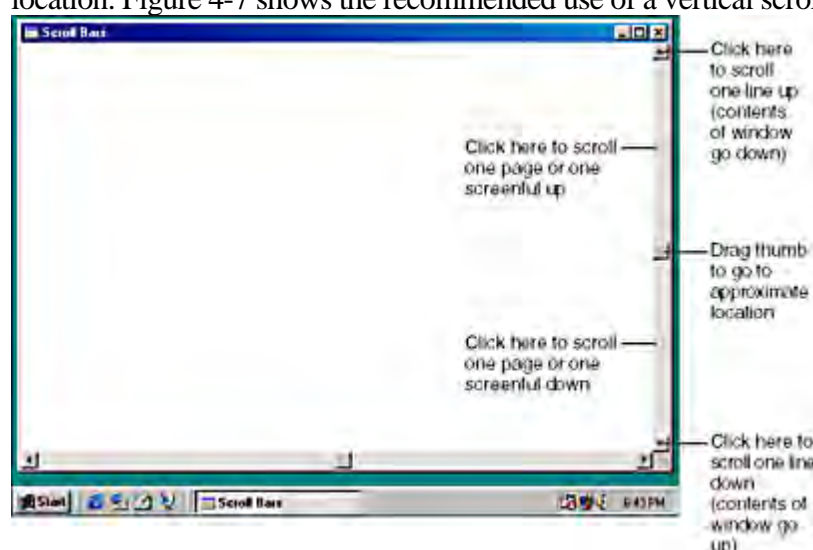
location. Figure 4-7 shows the recommended use of a vertical scroll

Scroll Bars

Click here to scroll one line up (contents of window go down)

Click here to scroll one page or one screenful up

Drag thumb to go to approximate location

Click here to scroll one page or one screenful down

Click here to scroll one line down (contents of window go up)

Start

Scroll Bars

6:43 PM